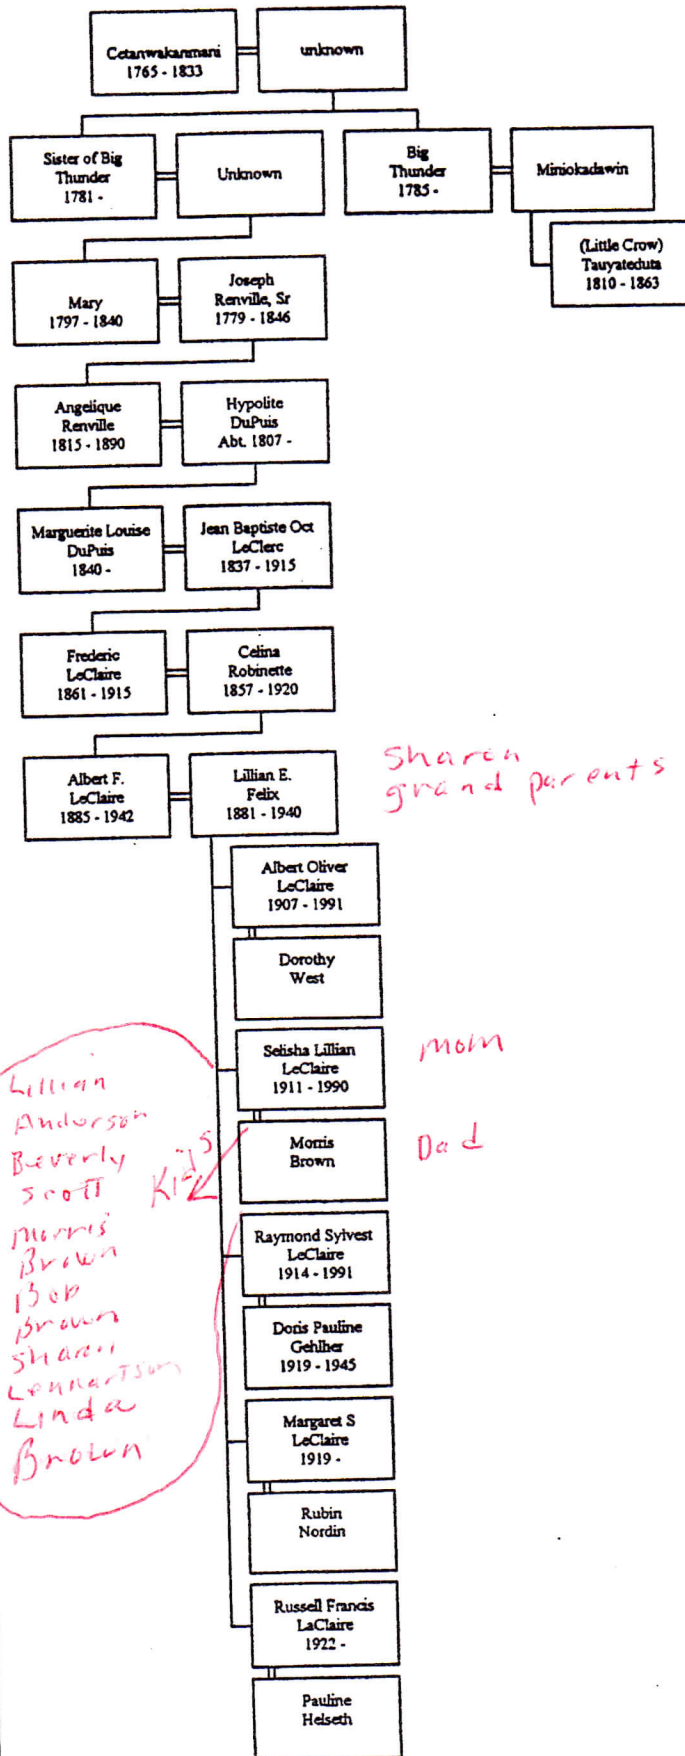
Cetanwakanmani
1765 - 1833

unknown

Sister of Big Thunder
1781 -

Unknown

Big Thunder
1785 -

Miniokadawin

(Little Crow)
Tauyateduta
1810 - 1863

Mary
1797 - 1840

Joseph Renville, Sr
1779 - 1846

Angelique Renville
1815 - 1890

Hypolite DuPuis
Abt. 1807 -

Marguerite Louise DuPuis
1840 -

Jean Baptiste Oct LeClerc
1837 - 1915

Frederic LeClaire
1861 - 1915

Celina Robinette
1857 - 1920

Albert F. LeClaire
1885 - 1942

Lillian E. Felix
1881 - 1940

Sharon grand parents

Albert Oliver LeClaire
1907 - 1991

Dorothy West

Selisha Lillian LeClaire
1911 - 1990

mom

Morris Brown

Dad

Lillian Anderson
Beverly Scott
Morris Brown
Bob Brown
Sharon Lennartson
Linda Brown

Kid's

Raymond Sylvest LeClaire
1914 - 1991

Doris Pauline Gehlher
1919 - 1945

Margaret S LeClaire
1919 -

Rubin Nordin

Russell Francis LaClaire
1922 -

Pauline Helseth